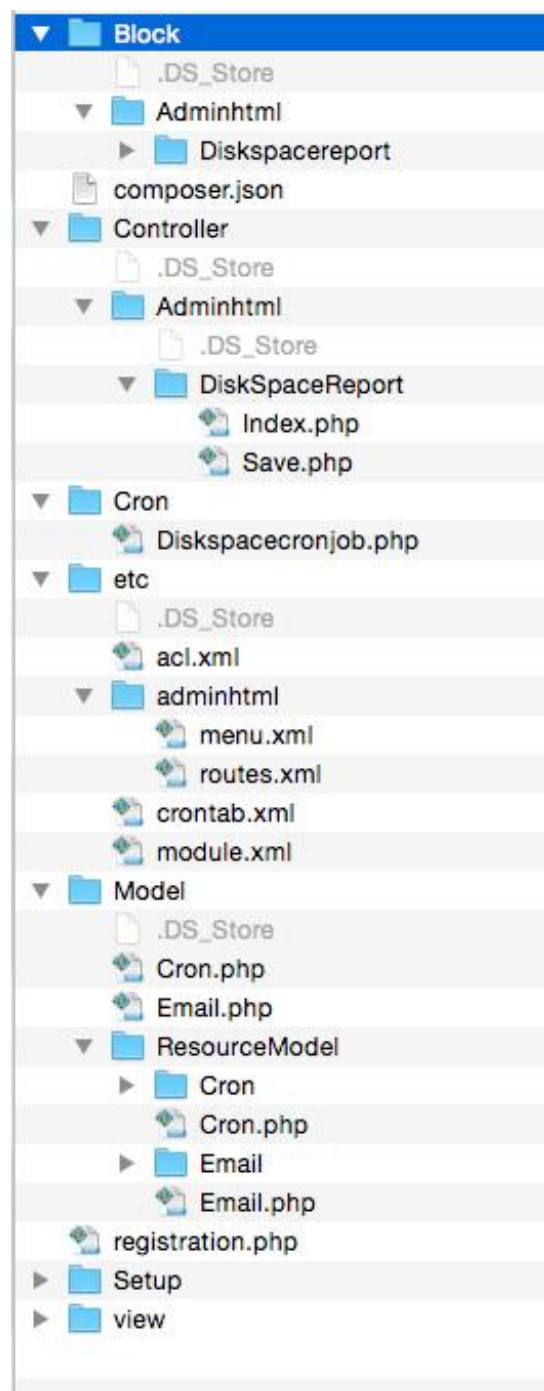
Block
.DS_Store
Adminhtml
Diskspacereport
composer.json
Controller
.DS_Store
Adminhtml
.DS_Store
DiskSpaceReport
Index.php
Save.php
Cron
Diskspacecronjob.php
etc
.DS_Store
acl.xml
adminhtml
menu.xml
routes.xml
crontab.xml
module.xml
Model
.DS_Store
Cron.php
Email.php
ResourceModel
Cron
Cron.php
Email
Email.php
registration.php
Setup
view